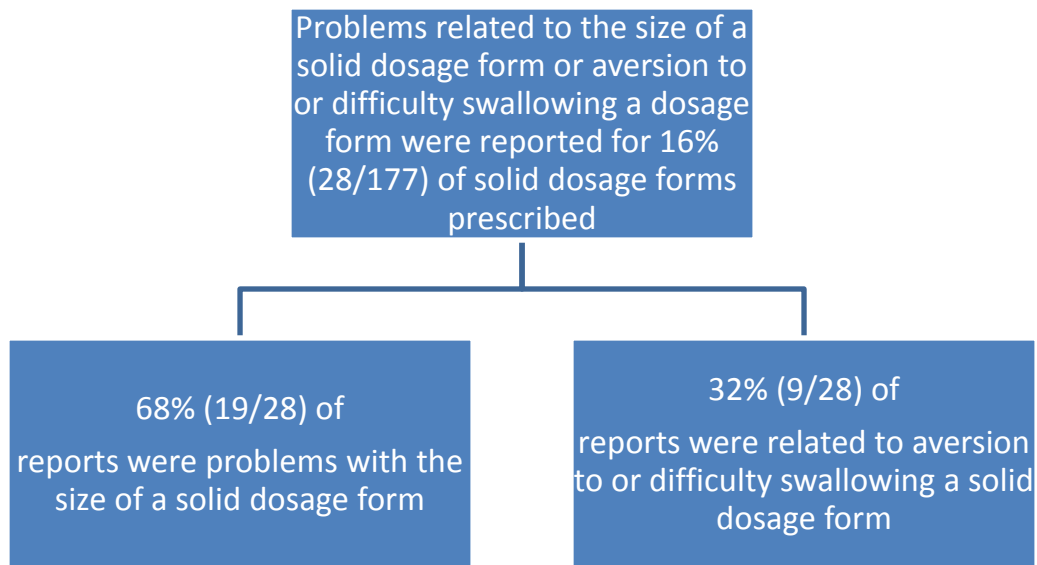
Problems related to the size of a solid dosage form or aversion to or difficulty swallowing a dosage form were reported for 16% (28/177) of solid dosage forms prescribed

68% (19/28) of

reports were problems with the size of a solid dosage form

32% (9/28) of

reports were related to aversion to or difficulty swallowing a solid dosage form